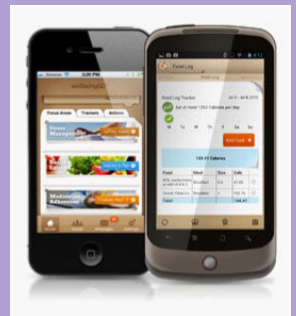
wellbeing
Focus Areas
Trackers
Actions
Stress Management
Medication Adherence
Food Log
Food Log Tracker
Jul 5 - Jul 8 2012
Eat at least 1200 Calories per day
M
Tu
W
Th
F
Sa
Su
Add Food
149.61 Calories
Food
Meal
Size
Cals
Total
149.61